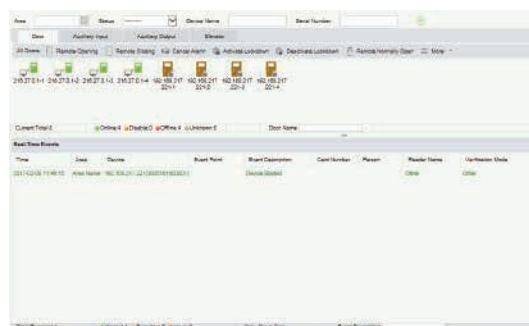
Area Status Device Name Serial Number

Door Auxiliary Input Auxiliary Output Elevator

All Doors Remote Opening Remote Closing Cancel Alarm Activate Lockdown Deactivate Lockdown Remote Normally Open More

216.27.0.1-1 216.27.0.1-2 216.27.0.1-3 216.27.0.1-4 192.168.217.221-1 192.168.217.221-2 192.168.217.221-3 192.168.217.221-4

Current Total:8 Online:4 Disable:0 Offline:4 Unknown:0 Door Name

Real-Time Events

| Time | Area | Device | Event Point | Event Description | Card Number | Person | Reader Name | Verification Mode |
|---|---|---|---|---|---|---|---|---|
| 2017-02-08 11:46:10 | Area Name | 192.168.217.221[0000000000] | | Device Started | | | Other | Other |